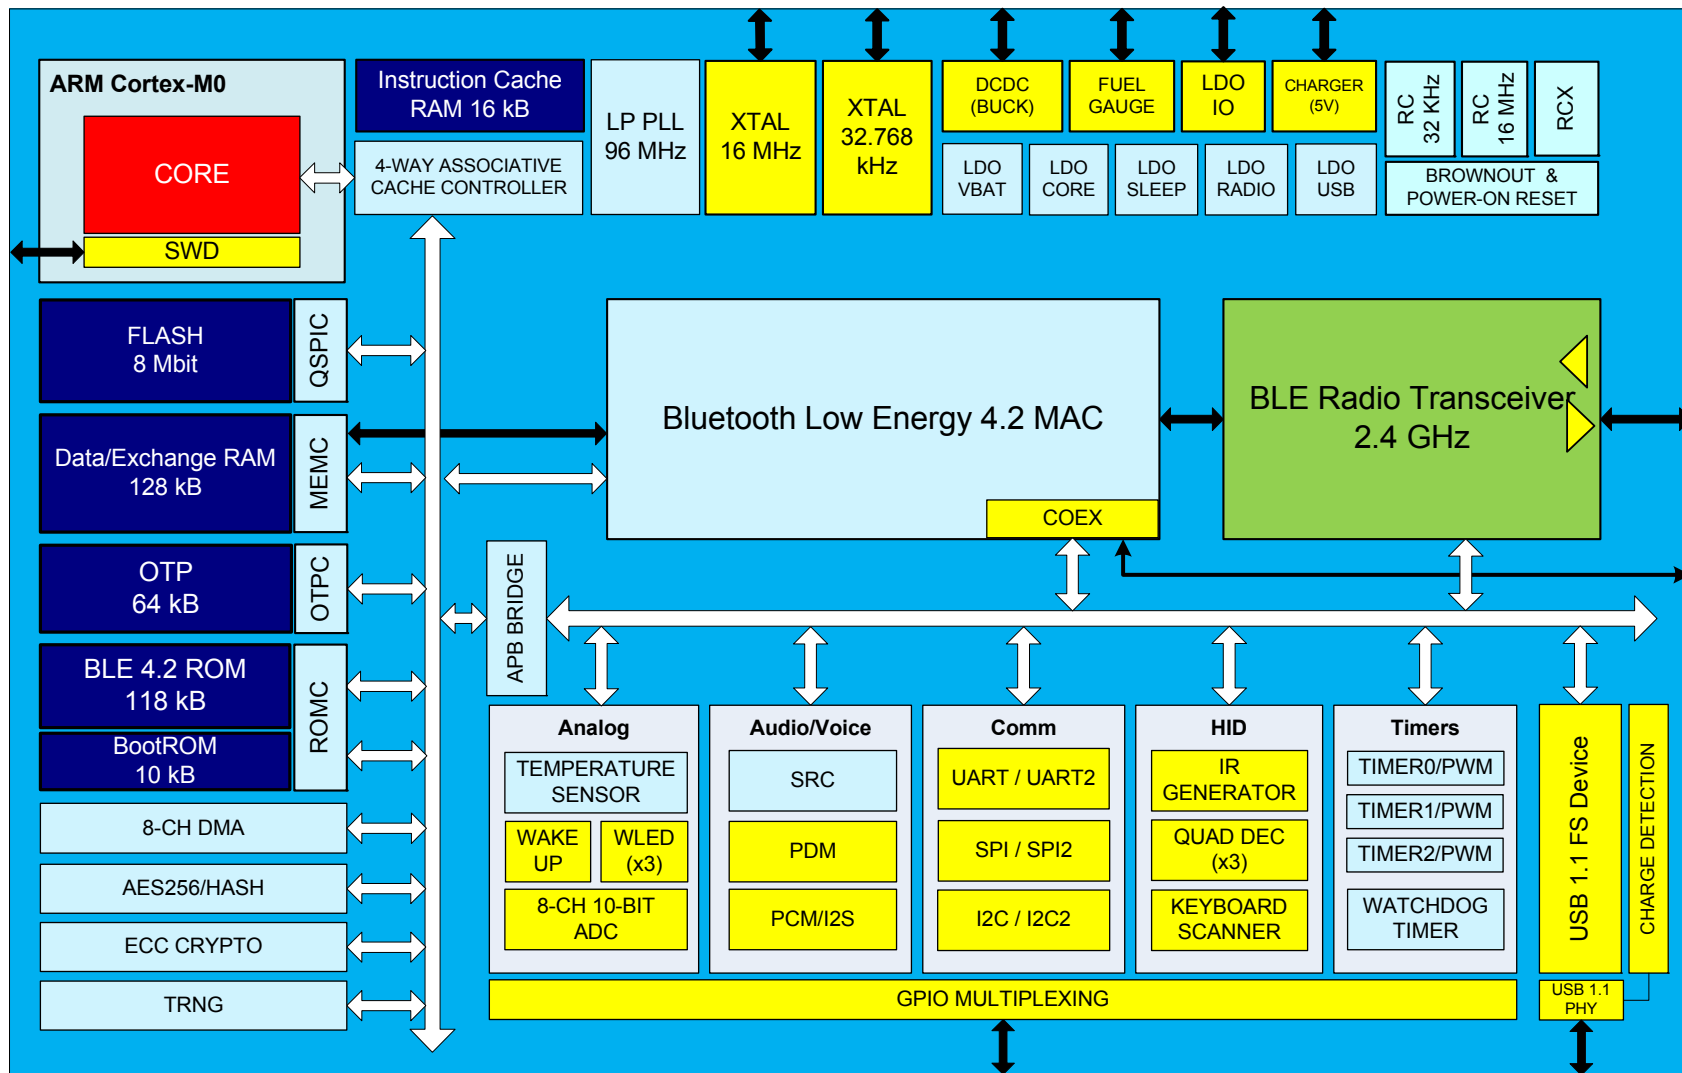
ARM Cortex-M0

CORE

SWD

Instruction Cache RAM 16 kB

4-WAY ASSOCIATIVE CACHE CONTROLLER

LP PLL 96 MHz

XTAL 16 MHz

XTAL 32.768 kHz

DCDC (BUCK)

FUEL GAUGE

LDO IO

CHARGER (5V)

RC 32 KHz

RC 16 MHz

RCX

LDO VBAT

LDO CORE

LDO SLEEP

LDO RADIO

LDO USB

BROWNOUT & POWER-ON RESET

FLASH 8 Mbit

QSPIC

Data/Exchange RAM 128 kB

MEMC

OTP 64 kB

OTPC

BLE 4.2 ROM 118 kB

BootROM 10 kB

ROMC

8-CH DMA

AES256/HASH

ECC CRYPTO

TRNG

Bluetooth Low Energy 4.2 MAC

COEX

BLE Radio Transceiver 2.4 GHz

APB BRIDGE

Analog

TEMPERATURE SENSOR

WAKE UP

WLED (x3)

8-CH 10-BIT ADC

Audio/Voice

SRC

PDM

PCM/I2S

Comm

UART / UART2

SPI / SPI2

I2C / I2C2

HID

IR GENERATOR

QUAD DEC (x3)

KEYBOARD SCANNER

Timers

TIMER0/PWM

TIMER1/PWM

TIMER2/PWM

WATCHDOG TIMER

USB 1.1 FS Device

CHARGE DETECTION

GPIO MULTIPLEXING

USB 1.1 PHY